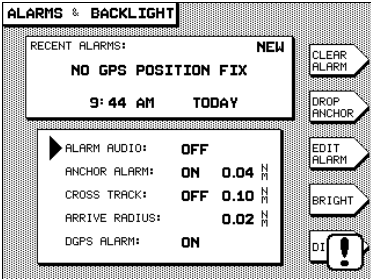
ALARMS & BACKLIGHT

RECENT ALARMS: NEW

NO GPS POSITION FIX

9:44 AM TODAY

ALARM AUDIO: OFF

ANCHOR ALARM: ON 0.04 NM

CROSS TRACK: OFF 0.10 NM

ARRIVE RADIUS: 0.02 NM

DGPS ALARM: ON

CLEAR ALARM

DROP ANCHOR

EDIT ALARM

BRIGHT

DI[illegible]